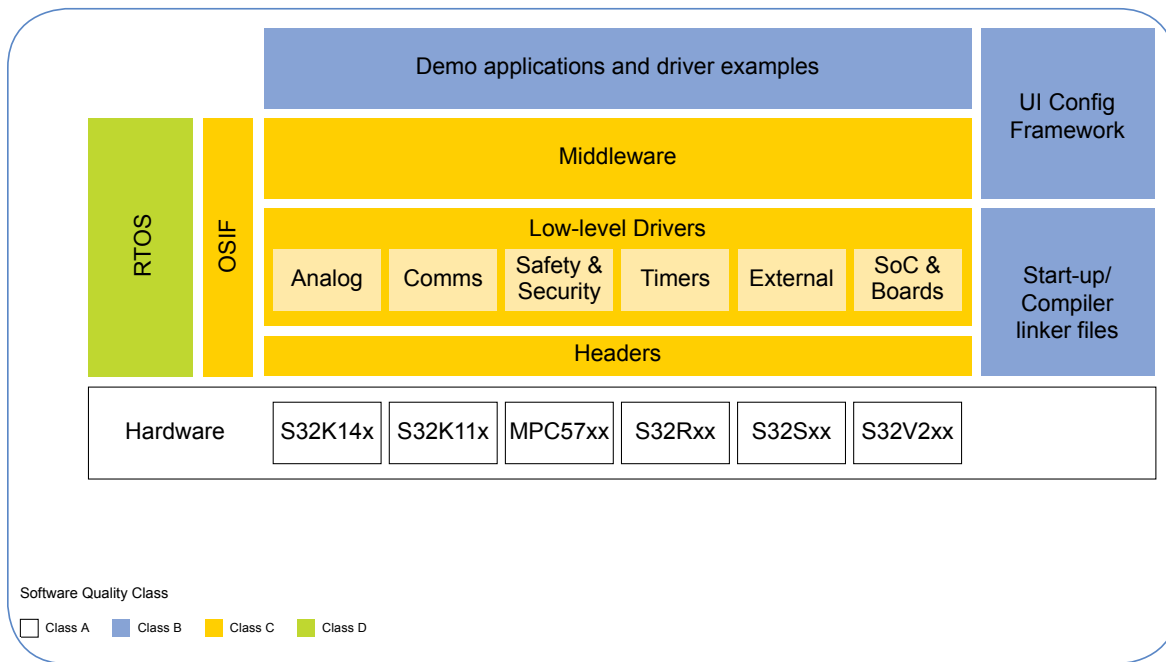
Demo applications and driver examples

UI Config Framework

RTOS

OSIF

Middleware

Low-level Drivers

Analog

Comms

Safety & Security

Timers

External

SoC & Boards

Start-up/ Compiler linker files

Headers

Hardware

S32K14x

S32K11x

MPC57xx

S32Rxx

S32Sxx

S32V2xx

Software Quality Class

Class A

Class B

Class C

Class D